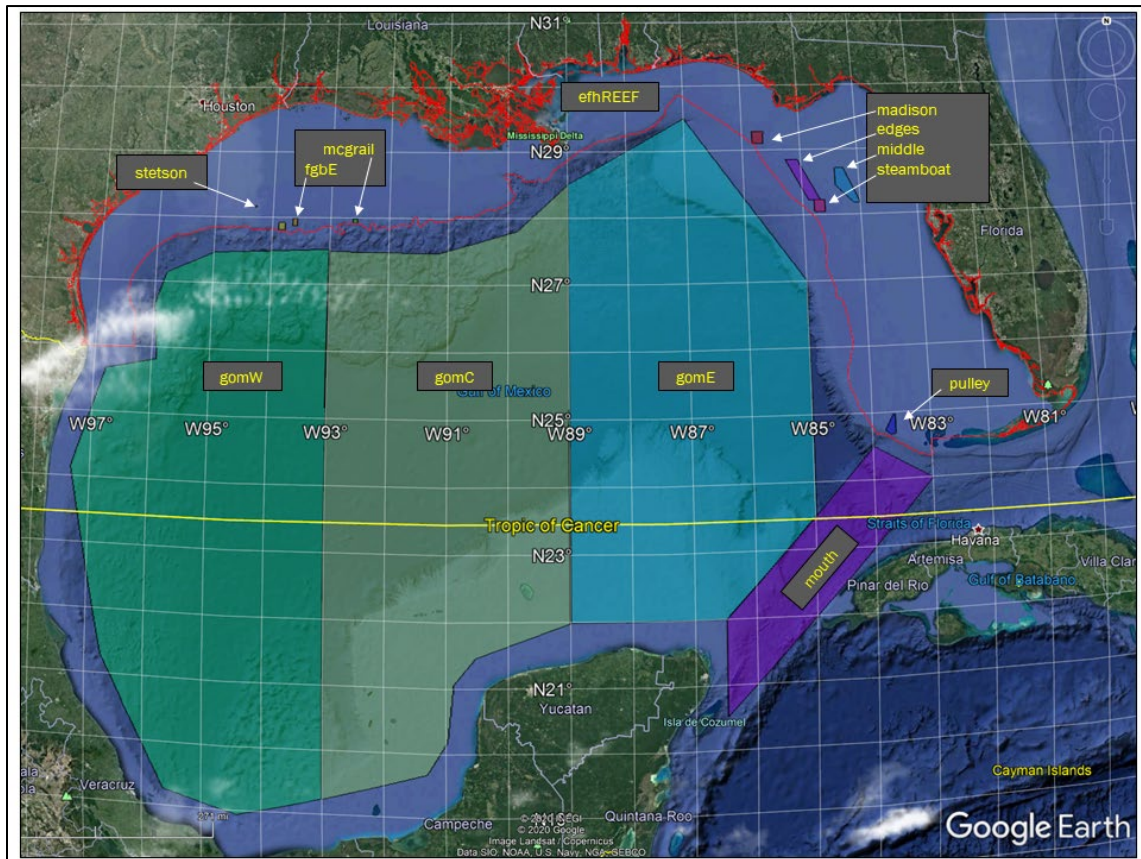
Louisiana
N31°
Houston
efhREEF
Mississippi Delta
N29°
madison
edges
middle
steamboat
stetson
mcgrail
fgbE
Florida
N27°
gomW
gomC
gomE
Gulf of Mexico
pulley
N25°
W97°
W95°
W93°
W91°
W89°
W87°
W85°
W83°
W81°
Tropic of Cancer
Straits of Florida
Havana
Artemisa
Villa Clar
Gulf of Batabano
N23°
mouth
Pinar del Rio
N21°
Yucatan
Isla de Cozumel
Veracruz
Cayman Islands
Campeche
Quintana Roo
© 2020 INEGI
© 2020 Google
Image Landsat / Copernicus
Data SIO, NOAA, U.S. Navy, NGA, GEBCO
Google Earth